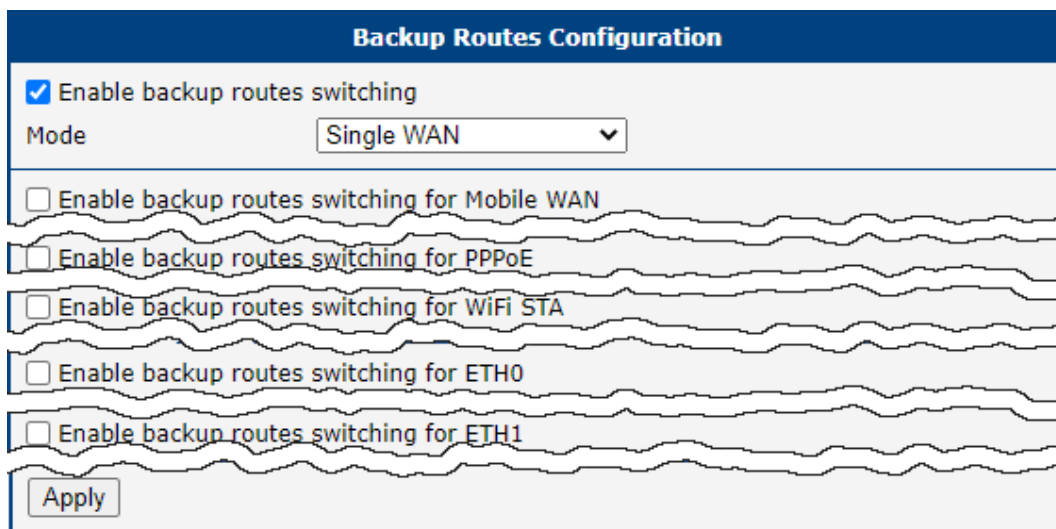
Backup Routes Configuration

Enable backup routes switching

Mode Single WAN

Enable backup routes switching for Mobile WAN

Enable backup routes switching for PPPoE

Enable backup routes switching for WiFi STA

Enable backup routes switching for ETH0

Enable backup routes switching for ETH1

Apply